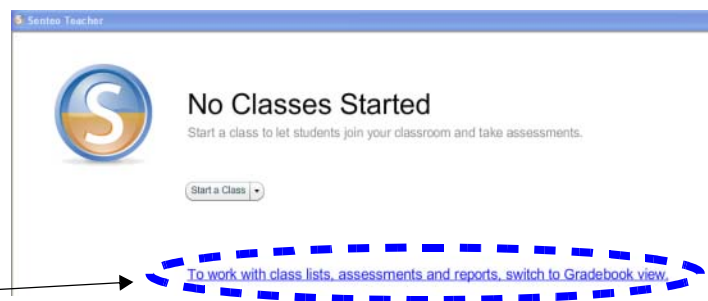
Senteo Teacher

No Classes Started

Start a class to let students join your classroom and take assessments.

Start a Class

To work with class lists, assessments and reports, switch to Gradebook view.